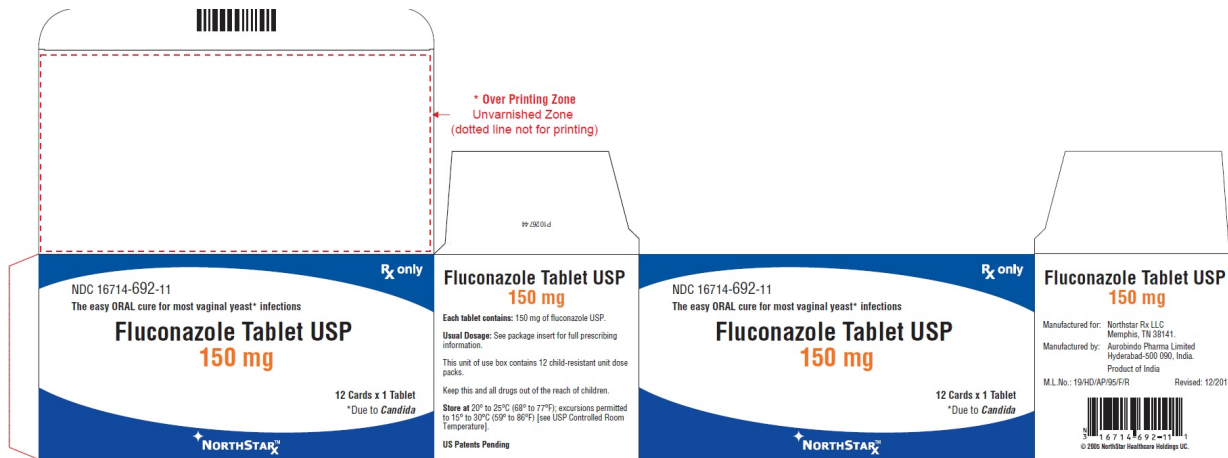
* Over Printing Zone
Unvarnished Zone
(dotted line not for printing)

P1035744

Rx only
NDC 16714-692-11
The easy ORAL cure for most vaginal yeast* infections
Fluconazole Tablet USP
150 mg
12 Cards x 1 Tablet
*Due to Candida
NORTHSTAR Rx

Fluconazole Tablet USP
150 mg
Each tablet contains: 150 mg of fluconazole USP.
Usual Dosage: See package insert for full prescribing information.
This unit of use box contains 12 child-resistant unit dose packs.
Keep this and all drugs out of the reach of children.
Store at 20° to 25°C (68° to 77°F); excursions permitted to 15° to 30°C (59° to 86°F) [see USP Controlled Room Temperature].
US Patents Pending

Rx only
NDC 16714-692-11
The easy ORAL cure for most vaginal yeast* infections
Fluconazole Tablet USP
150 mg
12 Cards x 1 Tablet
*Due to Candida
NORTHSTAR Rx

Fluconazole Tablet USP
150 mg
Manufactured for: Northstar Rx LLC Memphis, TN 38141.
Manufactured by: Aurobindo Pharma Limited Hyderabad-500 090, India.
Product of India
M.L.No.: 19/HD/AP/95/F/R Revised: 12/201
3 16714 692 11 1
© 2005 NorthStar Healthcare Holdings LLC.